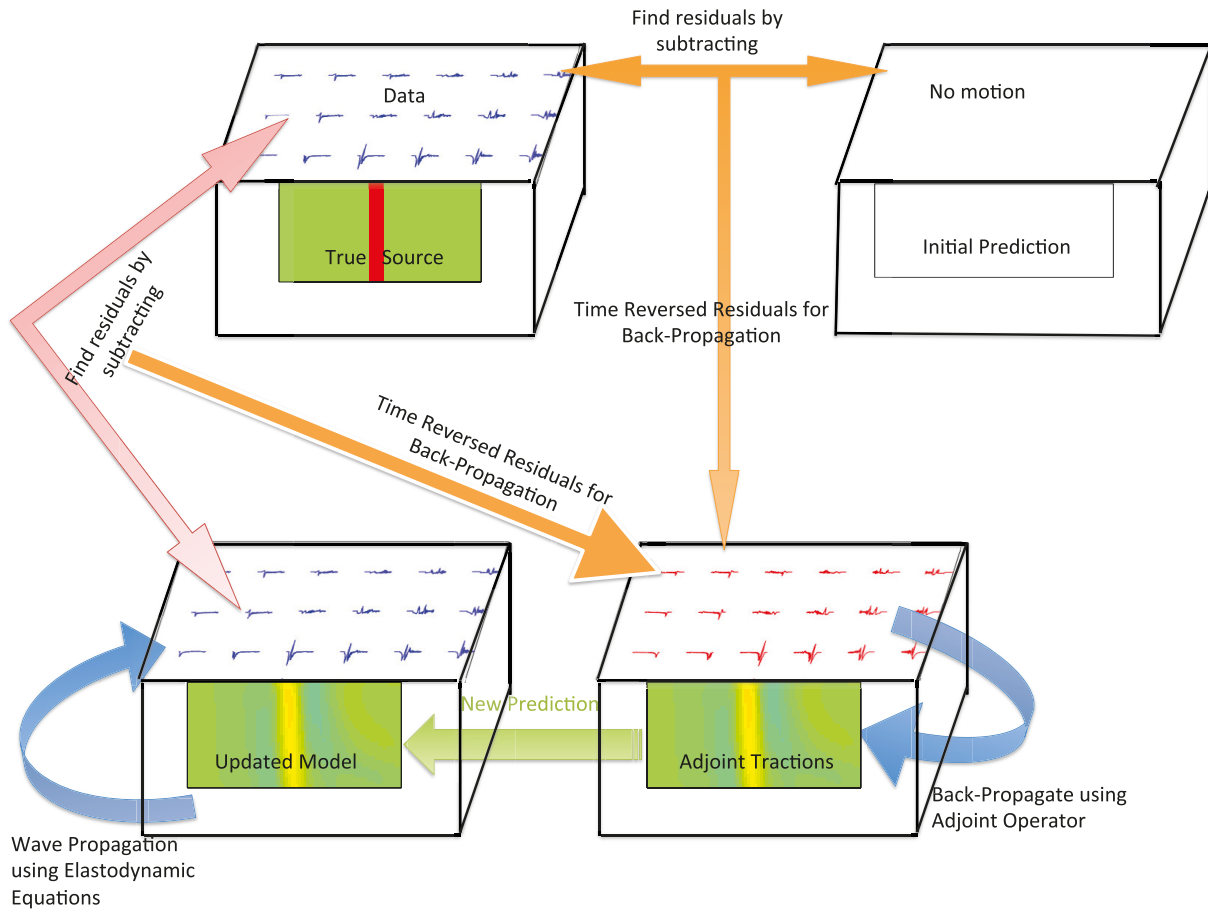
Find residuals by subtracting

Data

No motion

True Source

Initial Prediction

Find residuals by subtracting

Time Reversed Residuals for Back-Propagation

Time Reversed Residuals for Back-Propagation

New Prediction

Updated Model

Adjoint Tractions

Back-Propagate using Adjoint Operator

Wave Propagation using Elastodynamic Equations